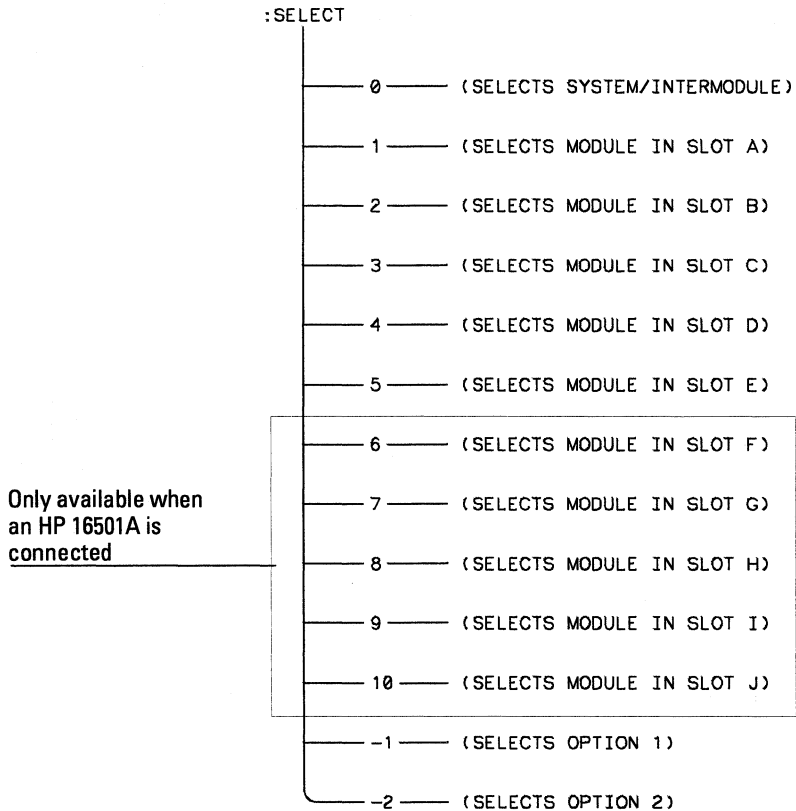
:SELECT

0 (SELECTS SYSTEM/INTERMODULE)

1 (SELECTS MODULE IN SLOT A)

2 (SELECTS MODULE IN SLOT B)

3 (SELECTS MODULE IN SLOT C)

4 (SELECTS MODULE IN SLOT D)

5 (SELECTS MODULE IN SLOT E)

6 (SELECTS MODULE IN SLOT F)

Only available when an HP 16501A is connected

7 (SELECTS MODULE IN SLOT G)

8 (SELECTS MODULE IN SLOT H)

9 (SELECTS MODULE IN SLOT I)

10 (SELECTS MODULE IN SLOT J)

-1 (SELECTS OPTION 1)

-2 (SELECTS OPTION 2)